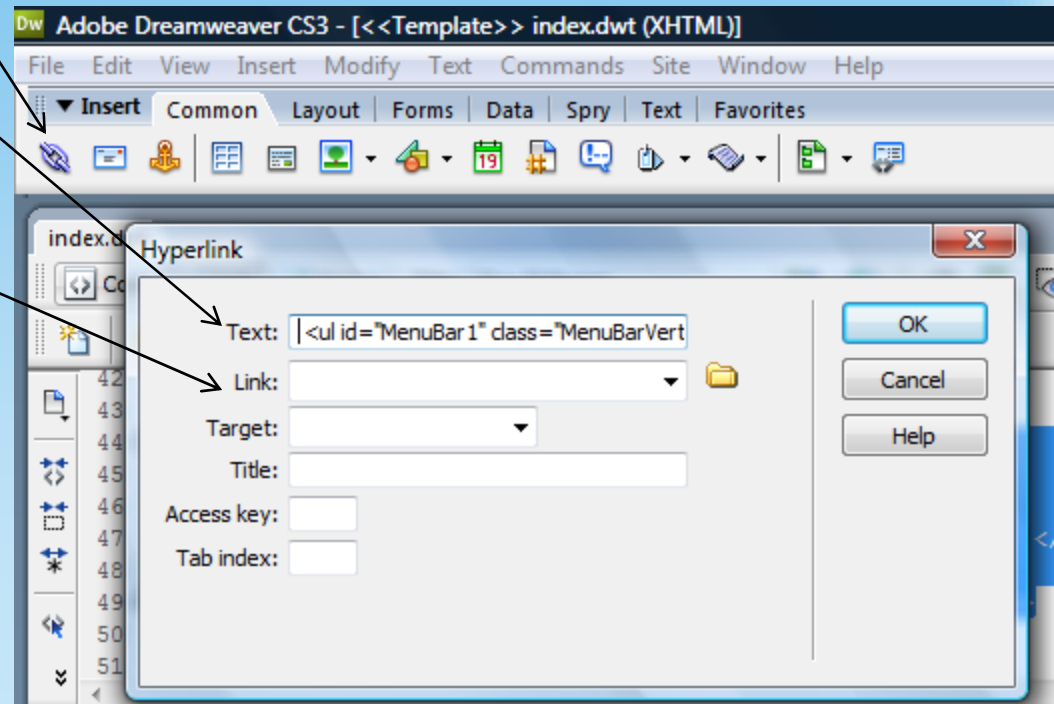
Dw Adobe Dreamweaver CS3 - [<<Template>> index.dwt (XHTML)]

File Edit View Insert Modify Text Commands Site Window Help

▼ Insert Common Layout Forms Data Spry Text Favorites

index.d

Co

42
43
44
45
46
47
48
49
50
51

Hyperlink

Text: <ul id="MenuBar1" class="MenuBarVert

Link:

Target:

Title:

Access key:

Tab index:

OK

Cancel

Help